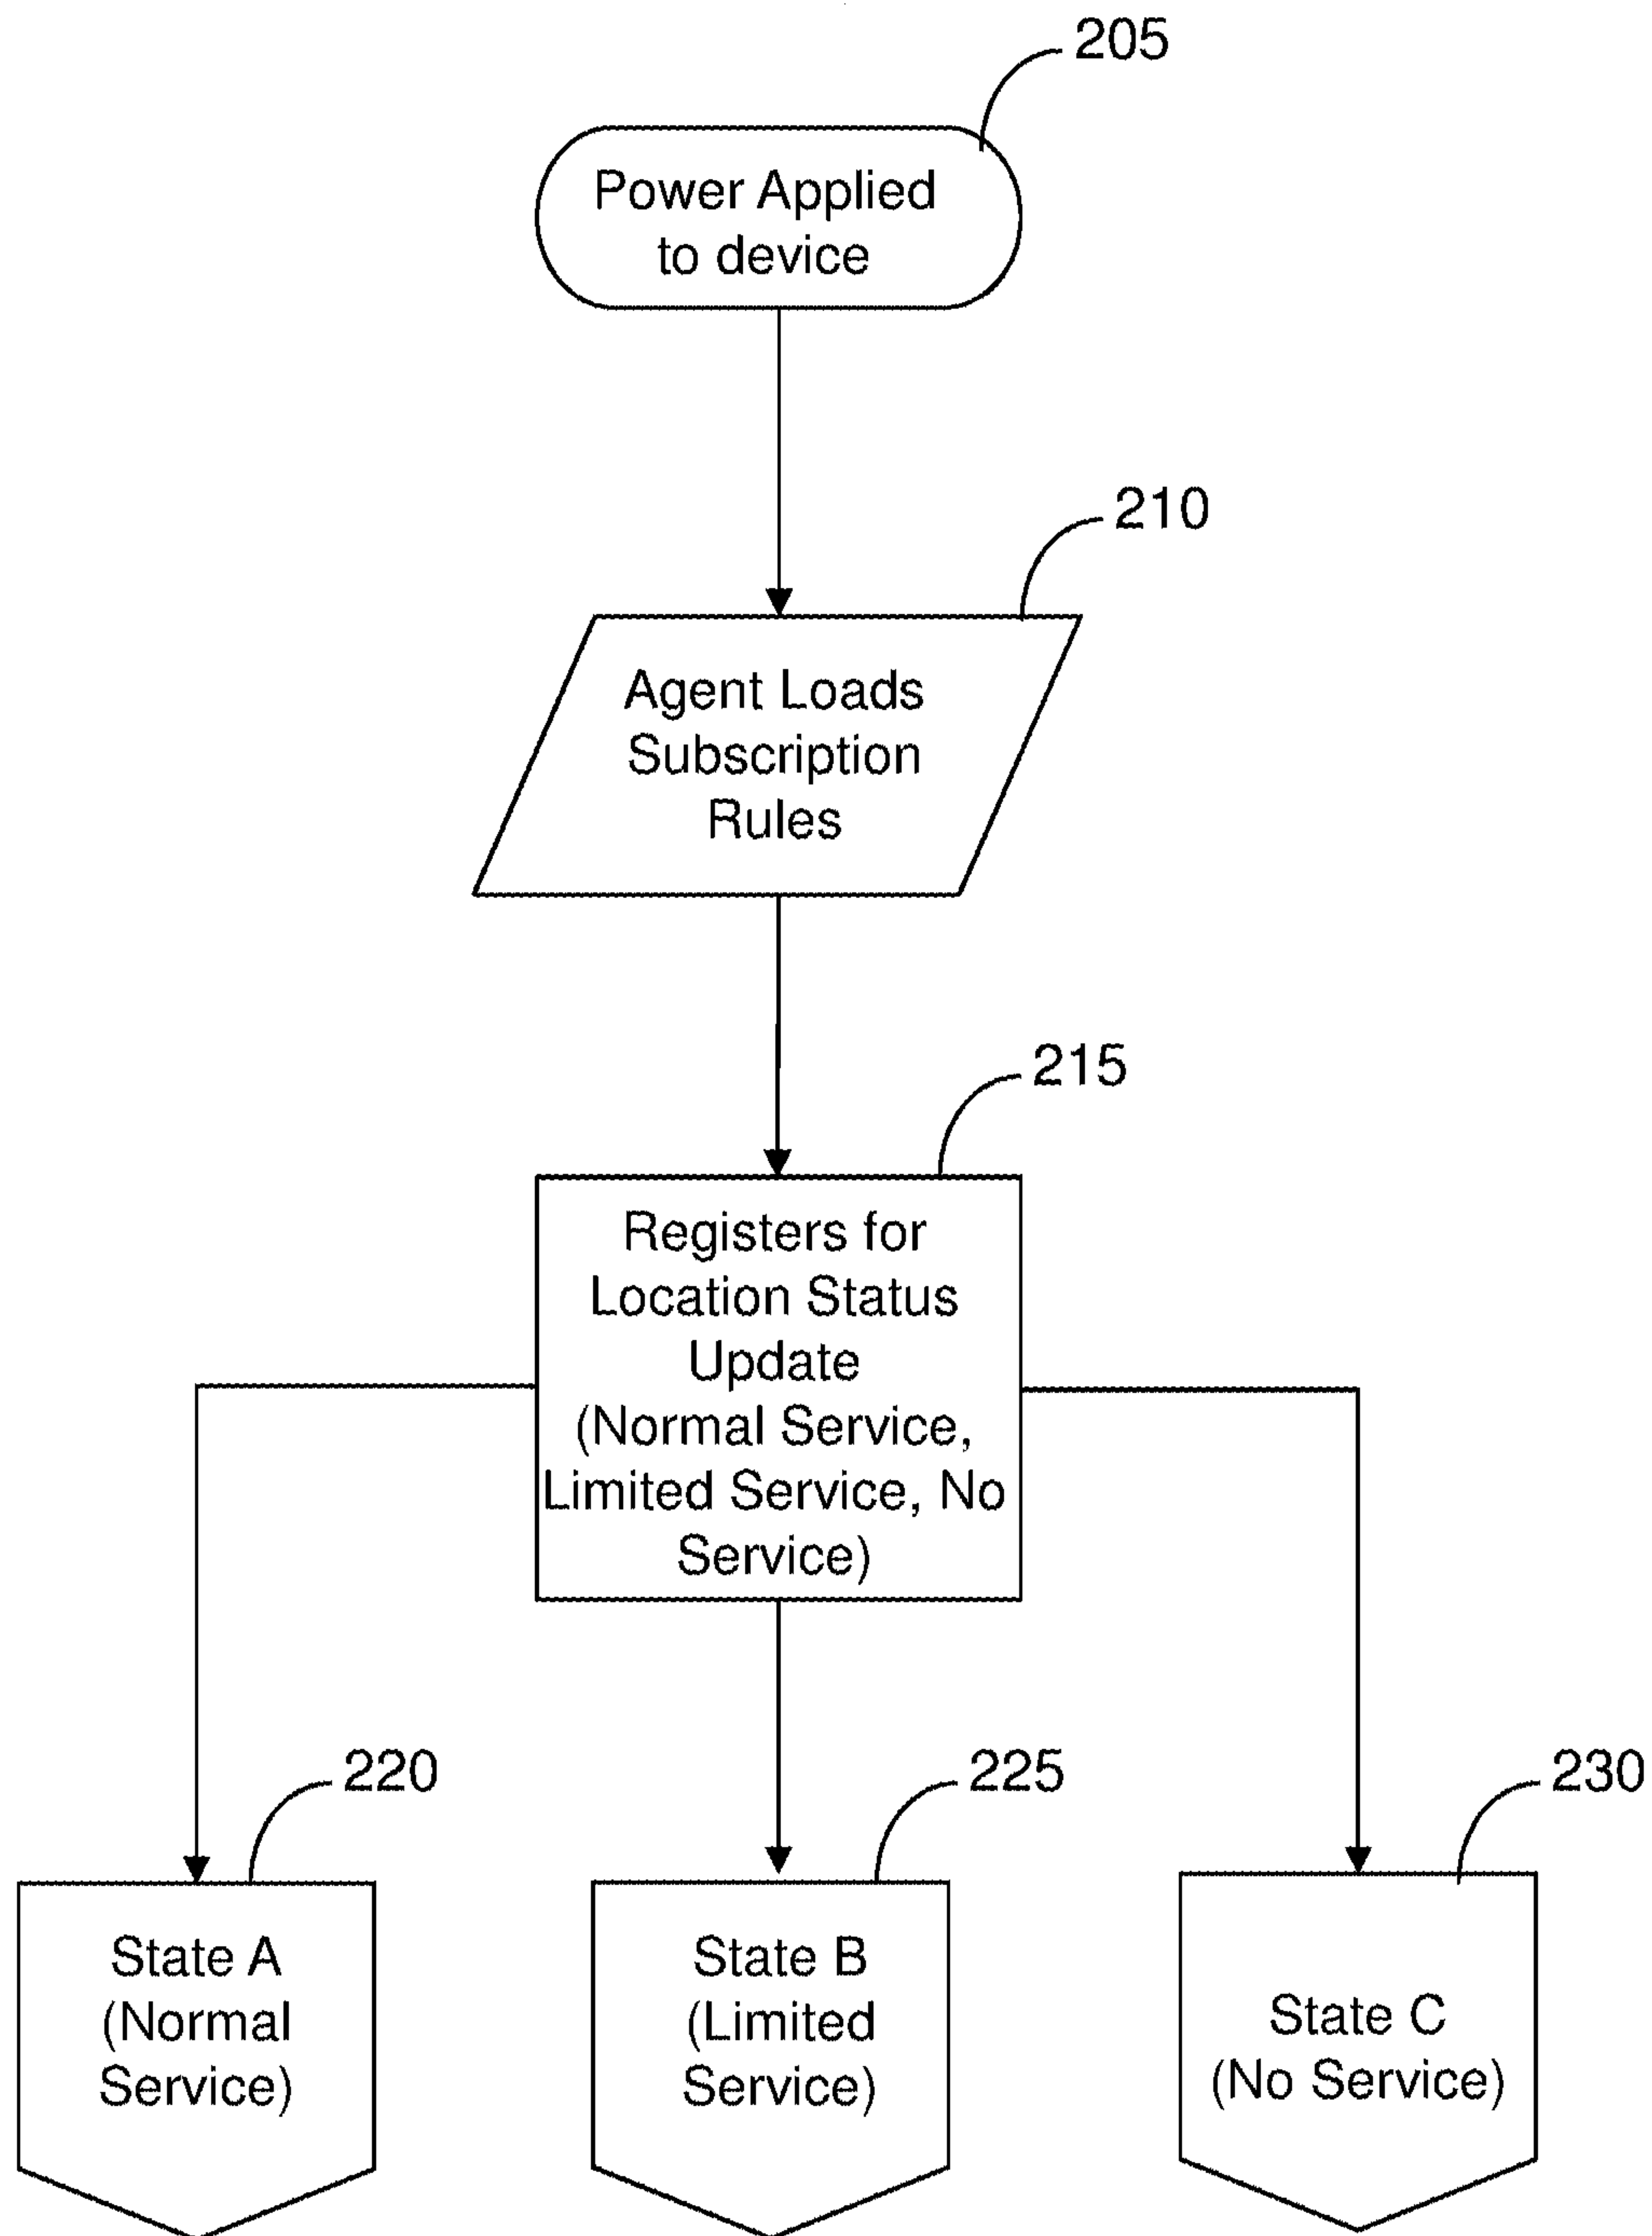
205

Power Applied to device

210

Agent Loads Subscription Rules

215

Registers for Location Status Update (Normal Service, Limited Service, No Service)

220

State A (Normal Service)

225

State B (Limited Service)

230

State C (No Service)